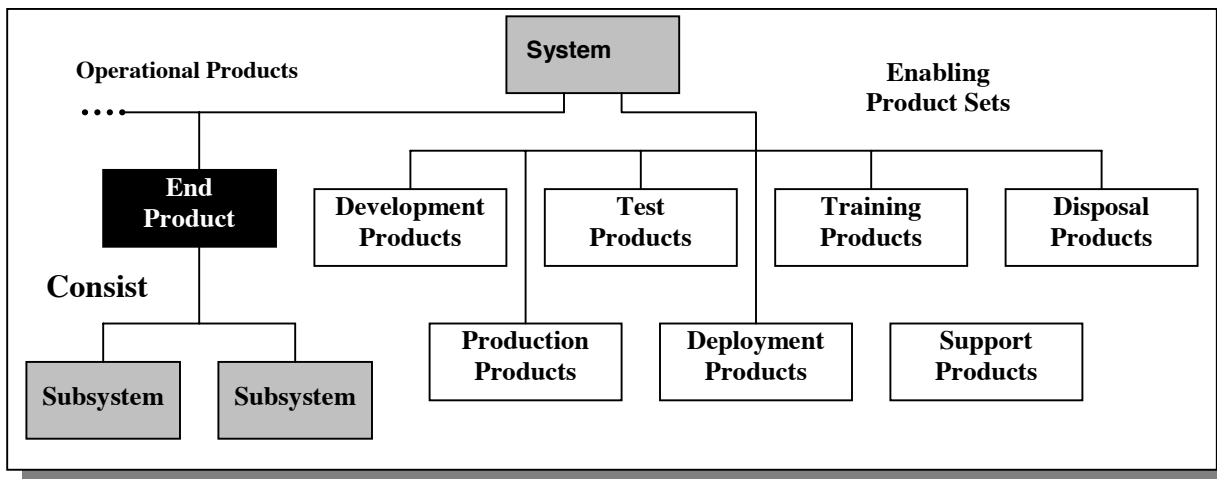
System

Operational Products

....

Enabling Product Sets

End Product

Consist

Subsystem

Subsystem

Development Products

Test Products

Training Products

Disposal Products

Production Products

Deployment Products

Support Products